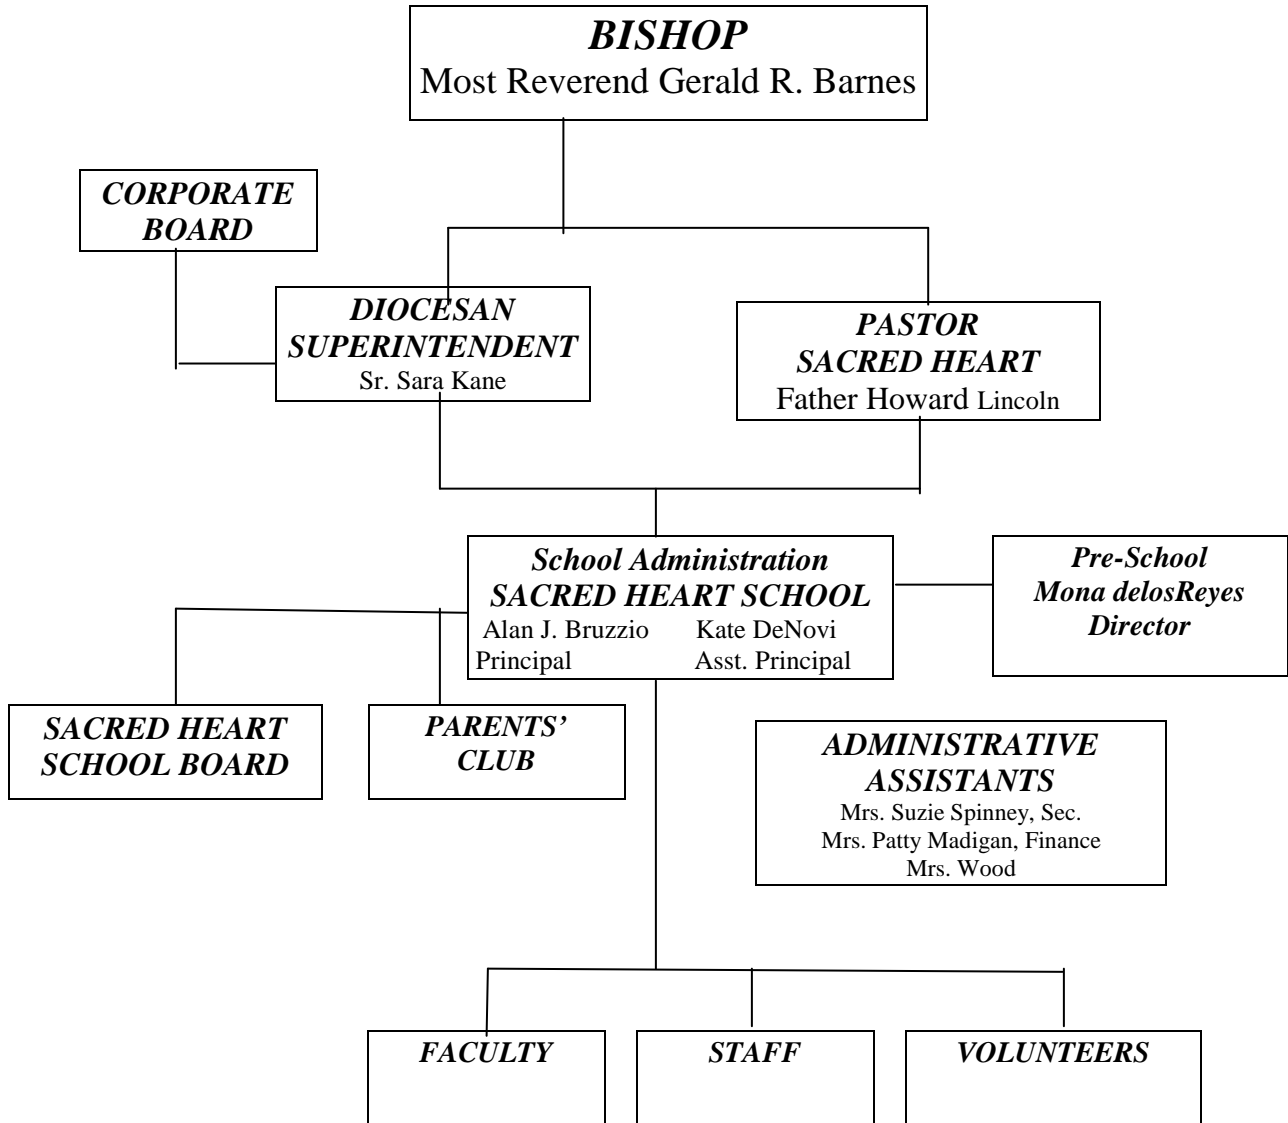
BISHOP
Most Reverend Gerald R. Barnes

CORPORATE BOARD

DIOCESAN SUPERINTENDENT
Sr. Sara Kane

PASTOR
SACRED HEART
Father Howard Lincoln

School Administration
SACRED HEART SCHOOL
Alan J. Bruzzio Principal
Kate DeNovi Asst. Principal

Pre-School
Mona delosReyes
Director

SACRED HEART SCHOOL BOARD

PARENTS' CLUB

ADMINISTRATIVE ASSISTANTS
Mrs. Suzie Spinney, Sec.
Mrs. Patty Madigan, Finance
Mrs. Wood

FACULTY

STAFF

VOLUNTEERS